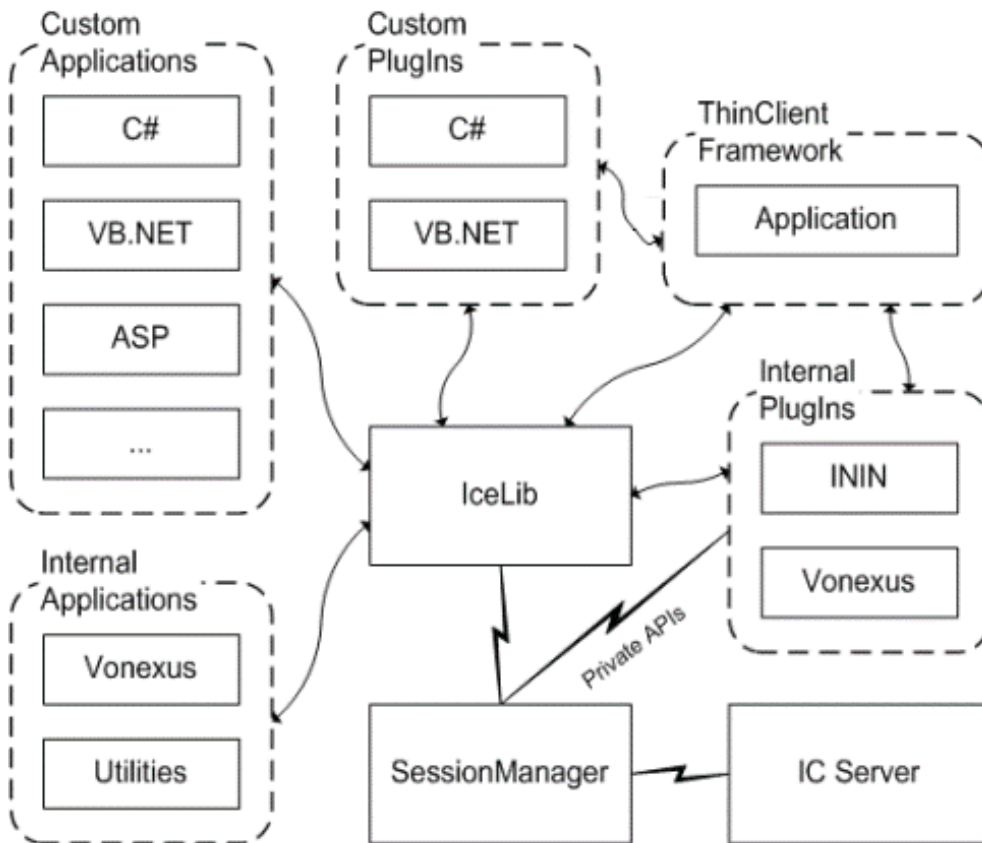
Custom Applications

C#

VB.NET

ASP

...

Custom PlugIns

C#

VB.NET

ThinClient Framework

Application

Internal PlugIns

ININ

Vonexus

IceLib

Internal Applications

Vonexus

Utilities

Private APIs

SessionManager

IC Server